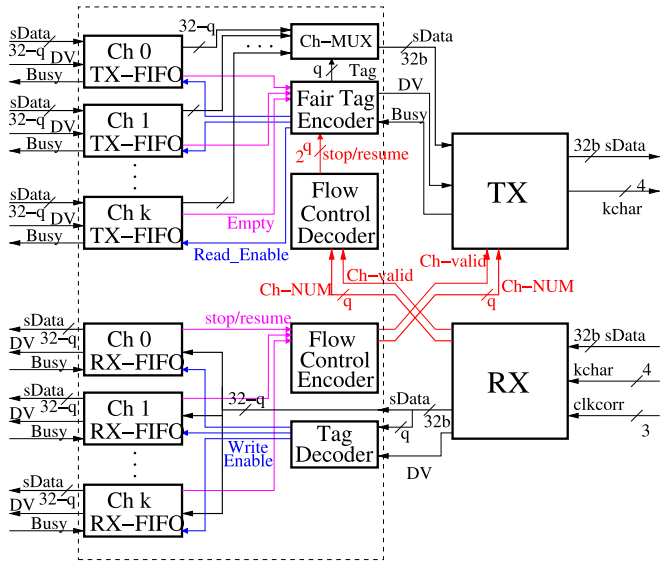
sData
32−q
DV
Busy
Ch 0
TX−FIFO
32−q
Ch−MUX
q
Tag
sData
32b
DV
Busy
Fair Tag
Encoder
sData
32−q
DV
Busy
Ch 1
TX−FIFO
sData
32−q
DV
Busy
Ch k
TX−FIFO
Empty
Read_Enable
$2^q$
stop/resume
Flow
Control
Decoder
TX
32b sData
4
kchar
Ch−valid
Ch−valid
Ch−NUM
q
q
Ch−NUM
DV
32−q
Busy
Ch 0
RX−FIFO
stop/resume
Flow
Control
Encoder
RX
32b sData
kchar
4
sData
DV
32−q
Busy
Ch 1
RX−FIFO
32−q
Write
Enable
Tag
Decoder
sData
q
32b
clkcorr
3
DV
sData
DV
32−q
Busy
Ch k
RX−FIFO